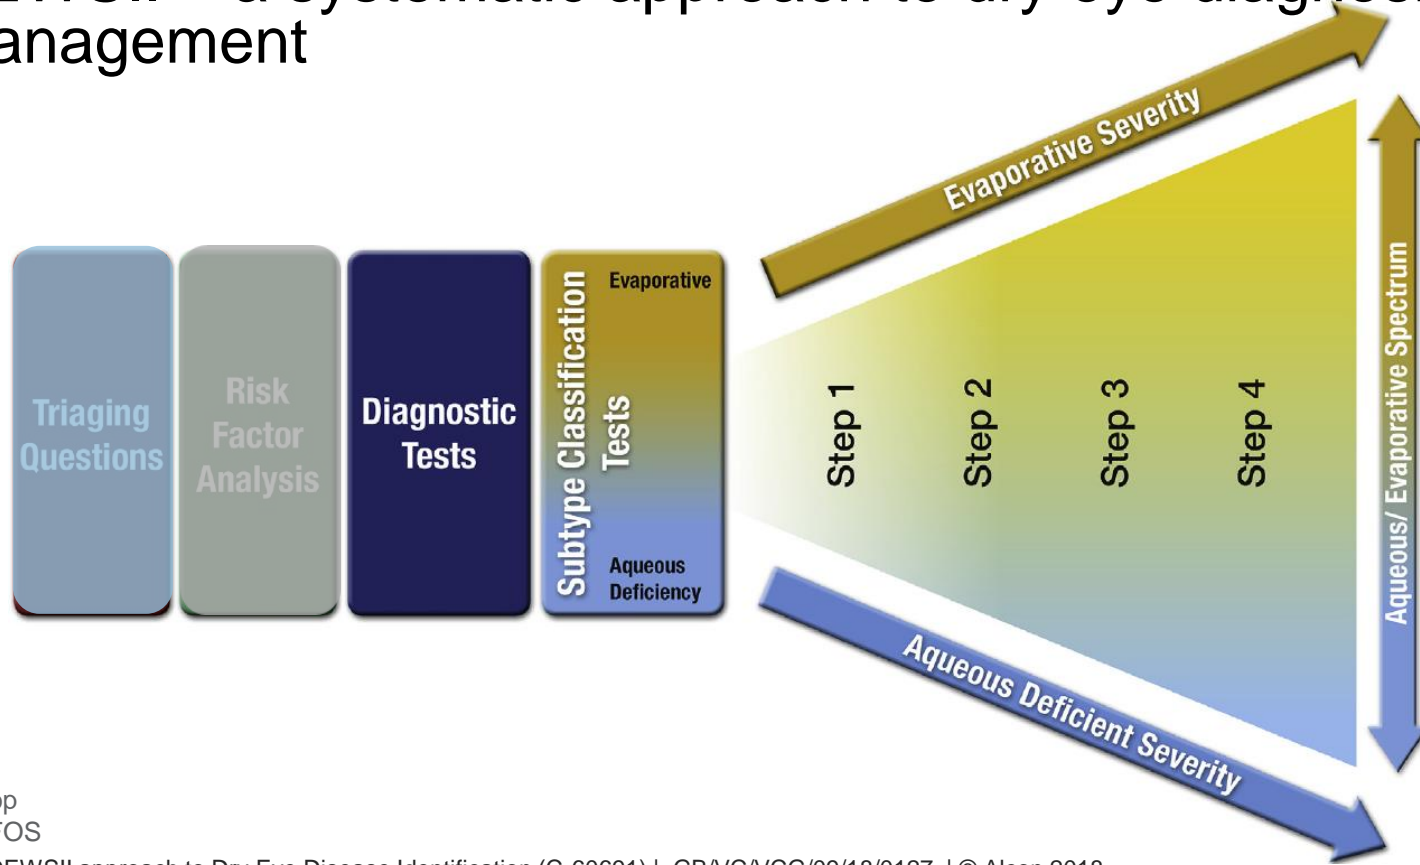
anagement

Evaporative Severity

Triaging Questions

Risk Factor Analysis

Diagnostic Tests

Subtype Classification Tests

Evaporative

Aqueous Deficiency

Step 1

Step 2

Step 3

Step 4

Aqueous/ Evaporative Spectrum

Aqueous Deficient Severity

p
OS
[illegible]